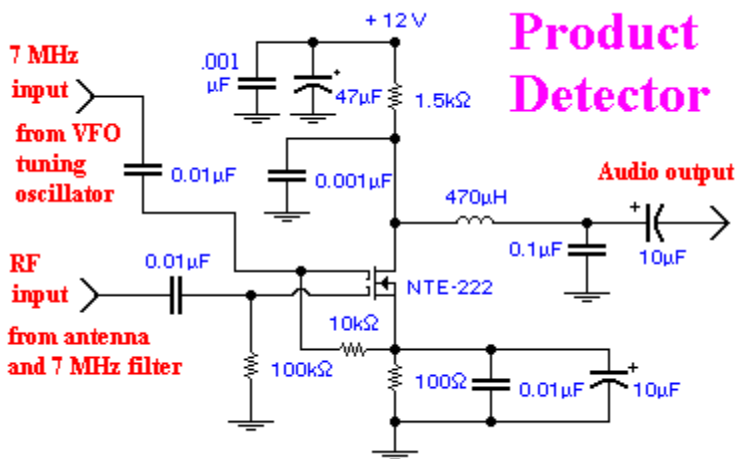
Product Detector

+12V

.001 µF

+

47µF

1.5kΩ

7 MHz input

from VFO tuning oscillator

0.01µF

0.001µF

Audio output

470µH

+

0.1µF

10µF

RF input

0.01µF

NTE-222

from antenna and 7 MHz filter

10kΩ

100kΩ

100Ω

0.01µF

+

10µF